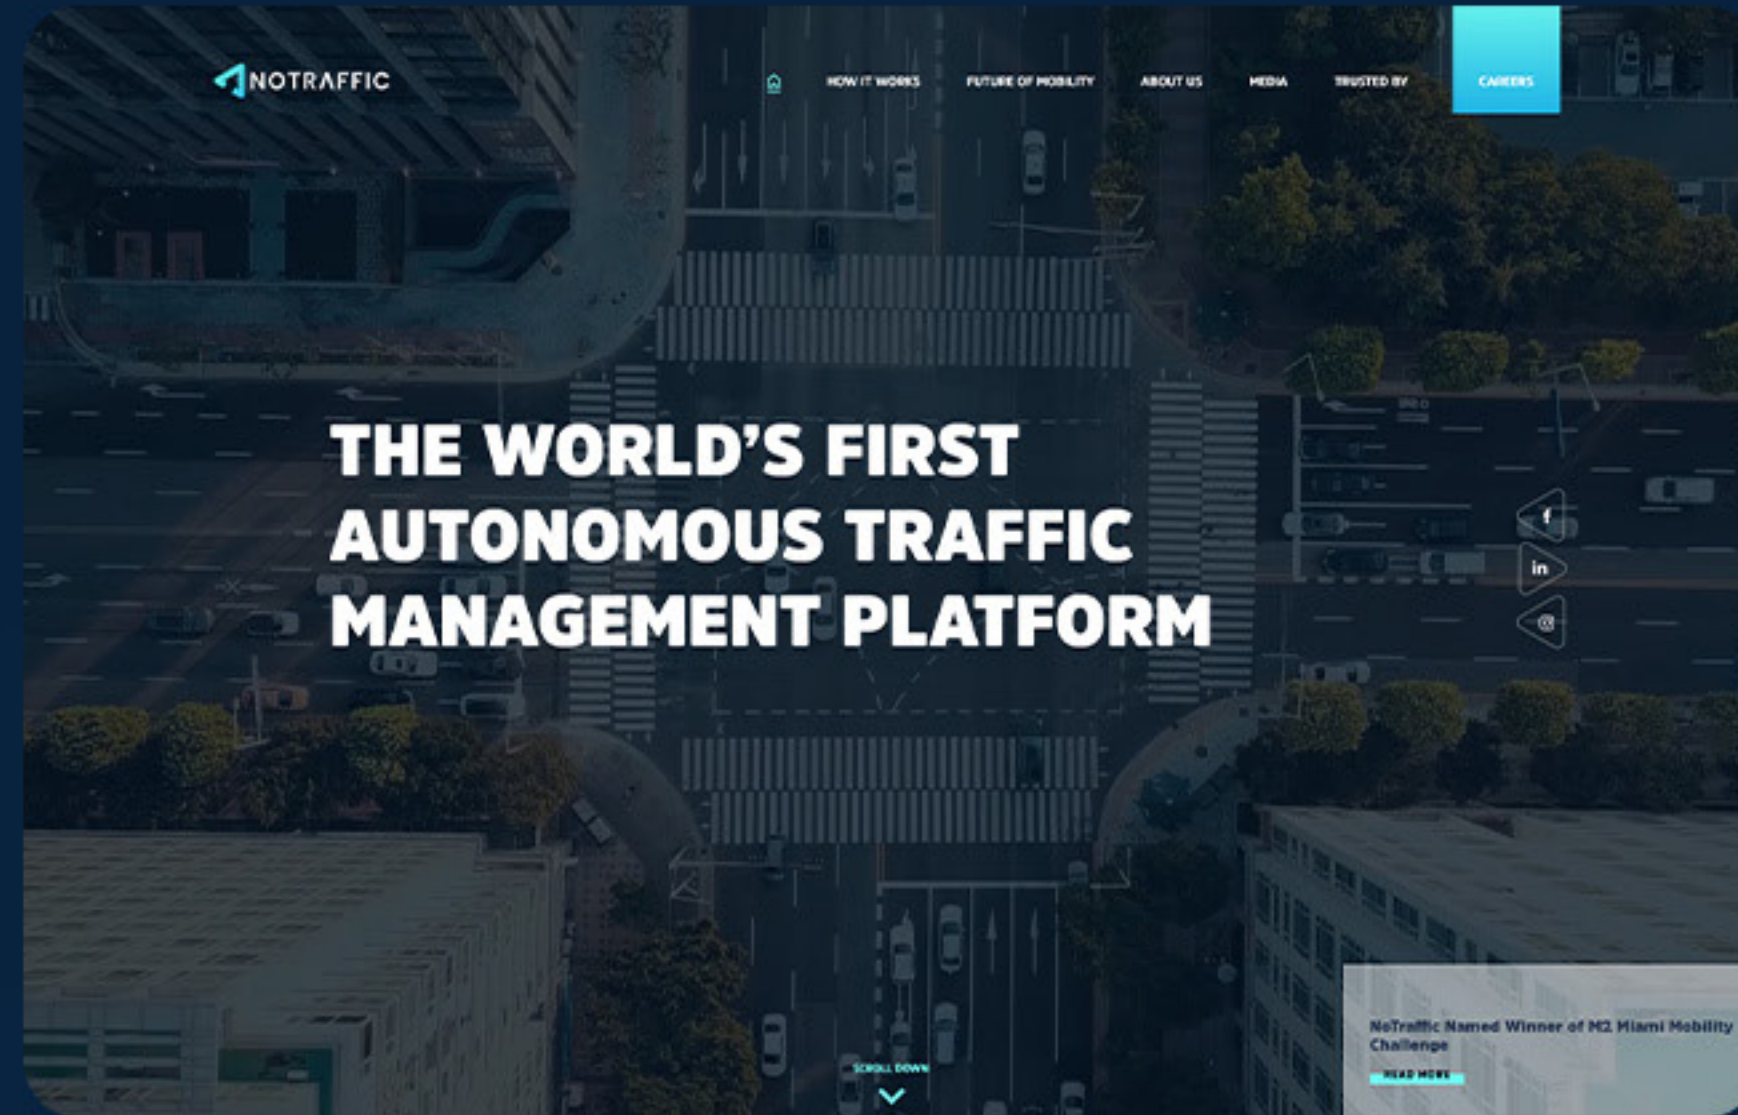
NOTRAFFIC

HOW IT WORKS FUTURE OF MOBILITY ABOUT US MEDIA TRUSTED BY CAREERS

THE WORLD'S FIRST AUTONOMOUS TRAFFIC MANAGEMENT PLATFORM

f
in
@

NoTraffic Named Winner of M2 Miami Mobility Challenge

READ MORE

SCROLL DOWN